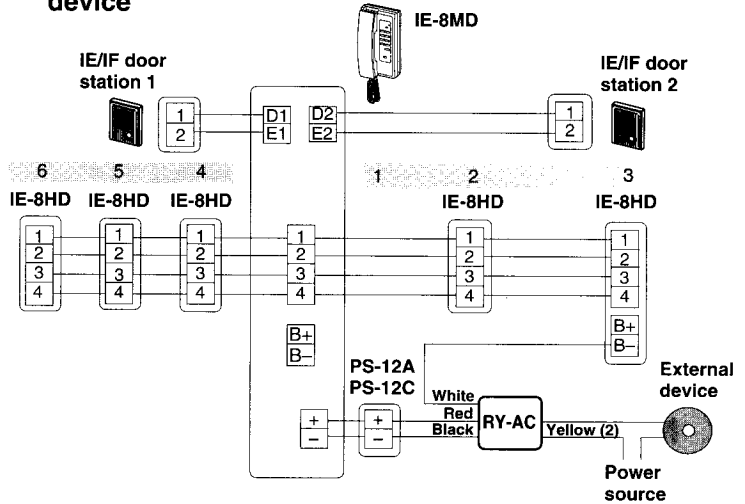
device

IE-8MD

IE/IF door station 1

IE/IF door station 2

1
2

D1
E1

D2
E2

1
2

6 5 4 1 2 3

IE-8HD IE-8HD IE-8HD IE-8HD IE-8HD

1
2
3
4

1
2
3
4

1
2
3
4

1
2
3
4

1
2
3
4

1
2
3
4

B+
B–

B+
B–

PS-12A
PS-12C

White
Red
Black

RY-AC

Yellow (2)

External device

+
–

+
–

Power source